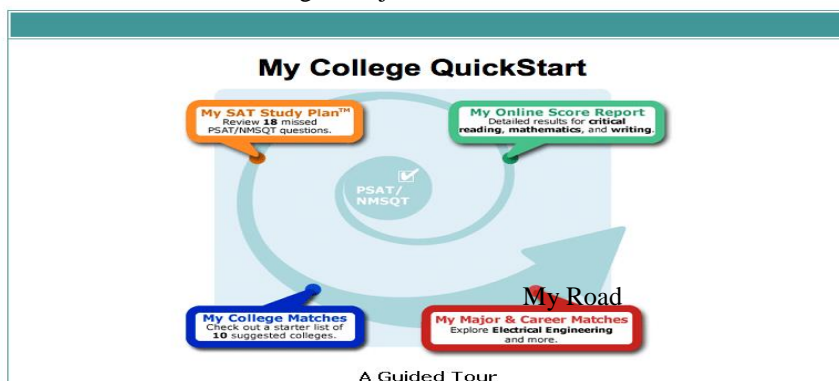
My College QuickStart

My SAT Study Plan™
Review **18** missed PSAT/NMSQT questions.

My Online Score Report
Detailed results for **critical reading, mathematics,** and **writing**.

PSAT/ NMSQT

My College Matches
Check out a starter list of **10** suggested colleges.

My Road

My Major & Career Matches
Explore **Electrical Engineering** and more.

A Guided Tour